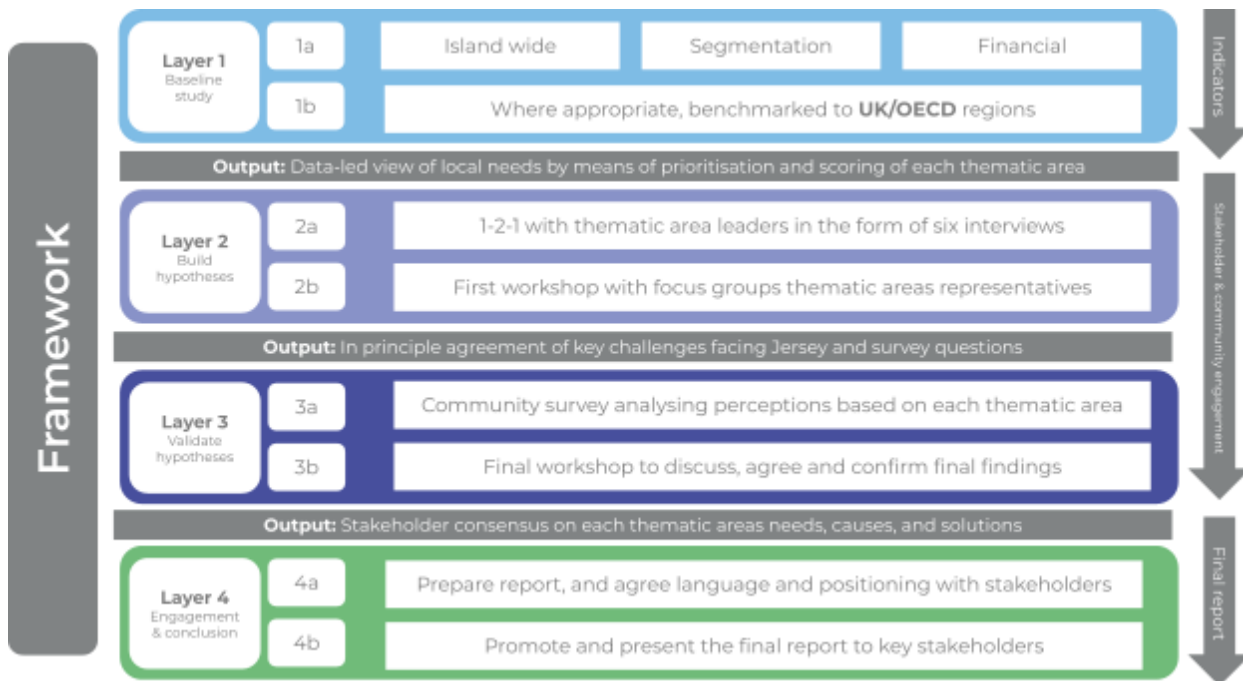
Framework

Layer 1
Baseline study

1a

Island wide

Segmentation

Financial

1b

Where appropriate, benchmarked to **UK/OECD** regions

Indicators

**Output:** Data-led view of local needs by means of prioritisation and scoring of each thematic area

Layer 2
Build hypotheses

2a

1-2-1 with thematic area leaders in the form of six interviews

2b

First workshop with focus groups thematic areas representatives

**Output:** In principle agreement of key challenges facing Jersey and survey questions

Layer 3
Validate hypotheses

3a

Community survey analysing perceptions based on each thematic area

3b

Final workshop to discuss, agree and confirm final findings

Stakeholder & community engagement

**Output:** Stakeholder consensus on each thematic areas needs, causes, and solutions

Layer 4
Engagement & conclusion

4a

Prepare report, and agree language and positioning with stakeholders

4b

Promote and present the final report to key stakeholders

Final report